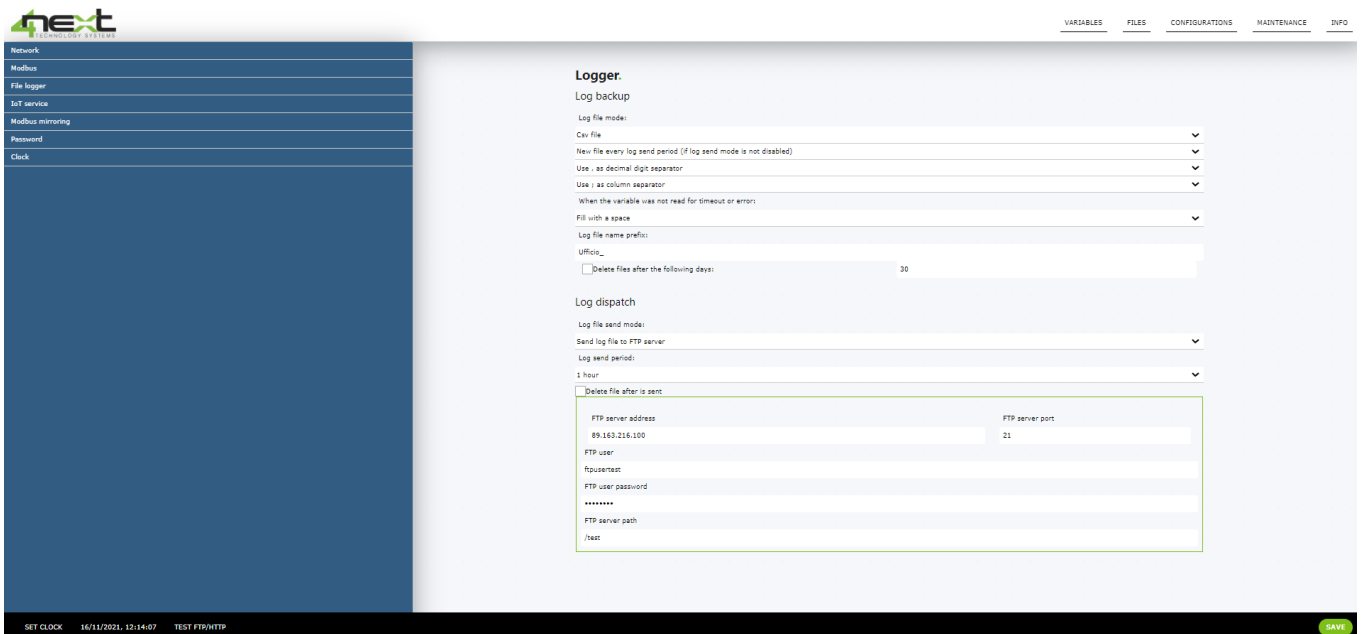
4next
TECHNOLOGY SYSTEMS

VARIABLES FILES CONFIGURATIONS MAINTENANCE INFO

Network
Modbus
File logger
IoT service
Modbus mirroring
Password
Clock

Logger.

Log backup

Log file mode:
Csv file
New file every log send period (if log send mode is not disabled)
Use , as decimal digit separator
Use ; as column separator
When the variable was not read for timeout or error:
Fill with a space
Log file name prefix:
Ufficio_
Delete files after the following days: 30

Log dispatch

Log file send mode:
Send log file to FTP server
Log send period:
1 hour
Delete file after is sent
FTP server address
89.163.216.100
FTP server port
21
FTP user
ftpusertest
FTP user password
••••••••
FTP server path
/test

SET CLOCK 16/11/2021, 12:14:07 TEST FTP/HTTP
SAVE